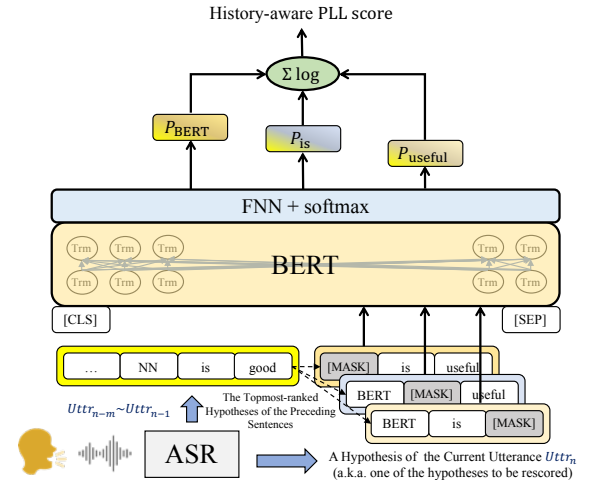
History-aware PLL score

$\Sigma$ log

$P_{\text{BERT}}$

$P_{\text{is}}$

$P_{\text{useful}}$

FNN + softmax

Trm Trm Trm Trm Trm

BERT

Trm Trm Trm Trm Trm

[CLS]

[SEP]

… NN is good

[MASK] is useful

BERT [MASK] useful

BERT is [MASK]

$Uttr_{n-m} \sim Uttr_{n-1}$

The Topmost-ranked Hypotheses of the Preceding Sentences

ASR

A Hypothesis of the Current Utterance $Uttr_n$ (a.k.a. one of the hypotheses to be rescored)